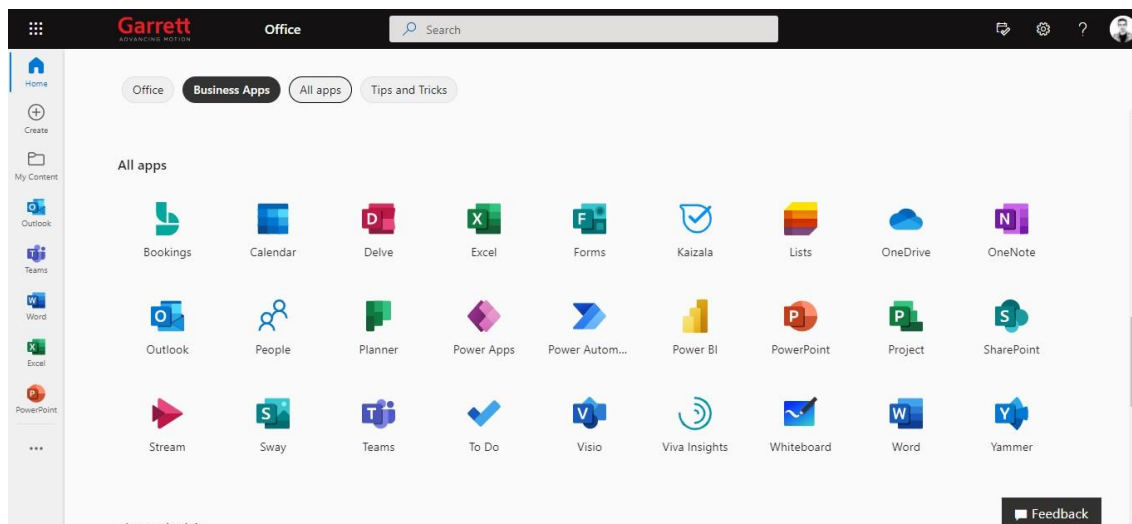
Garrett
ADVANCING MOTION
Office
Search

Home
Create
My Content
Outlook
Teams
Word
Excel
PowerPoint
...

Office
Business Apps
All apps
Tips and Tricks

All apps

Bookings
Calendar
Delve
Excel
Forms
Kaizala
Lists
OneDrive
OneNote
Outlook
People
Planner
Power Apps
Power Autom...
Power BI
PowerPoint
Project
SharePoint
Stream
Sway
Teams
To Do
Visio
Viva Insights
Whiteboard
Word
Yammer

Feedback